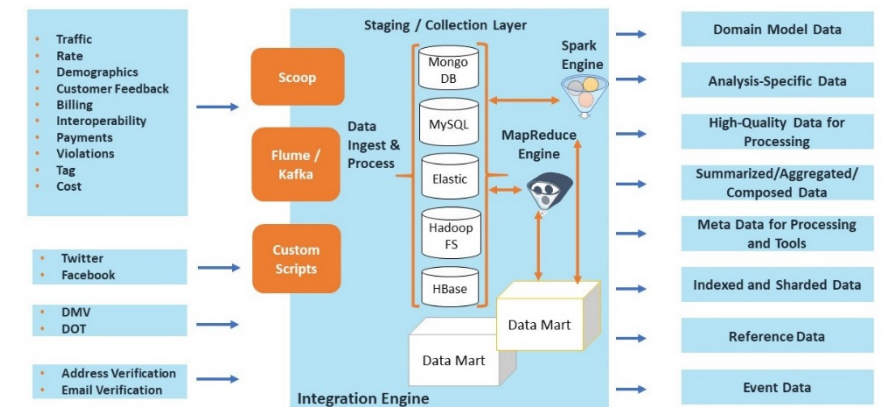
• Traffic
• Rate
• Demographics
• Customer Feedback
• Billing
• Interoperability
• Payments
• Violations
• Tag
• Cost

• Twitter
• Facebook

• DMV
• DOT

• Address Verification
• Email Verification

Scoop

Flume / Kafka

Custom Scripts

Staging / Collection Layer

Data Ingest & Process

Mongo DB

MySQL

Elastic

Hadoop FS

HBase

Spark Engine

MapReduce Engine

Data Mart

Data Mart

Integration Engine

Domain Model Data

Analysis-Specific Data

High-Quality Data for Processing

Summarized/Aggregated/ Composed Data

Meta Data for Processing and Tools

Indexed and Sharded Data

Reference Data

Event Data